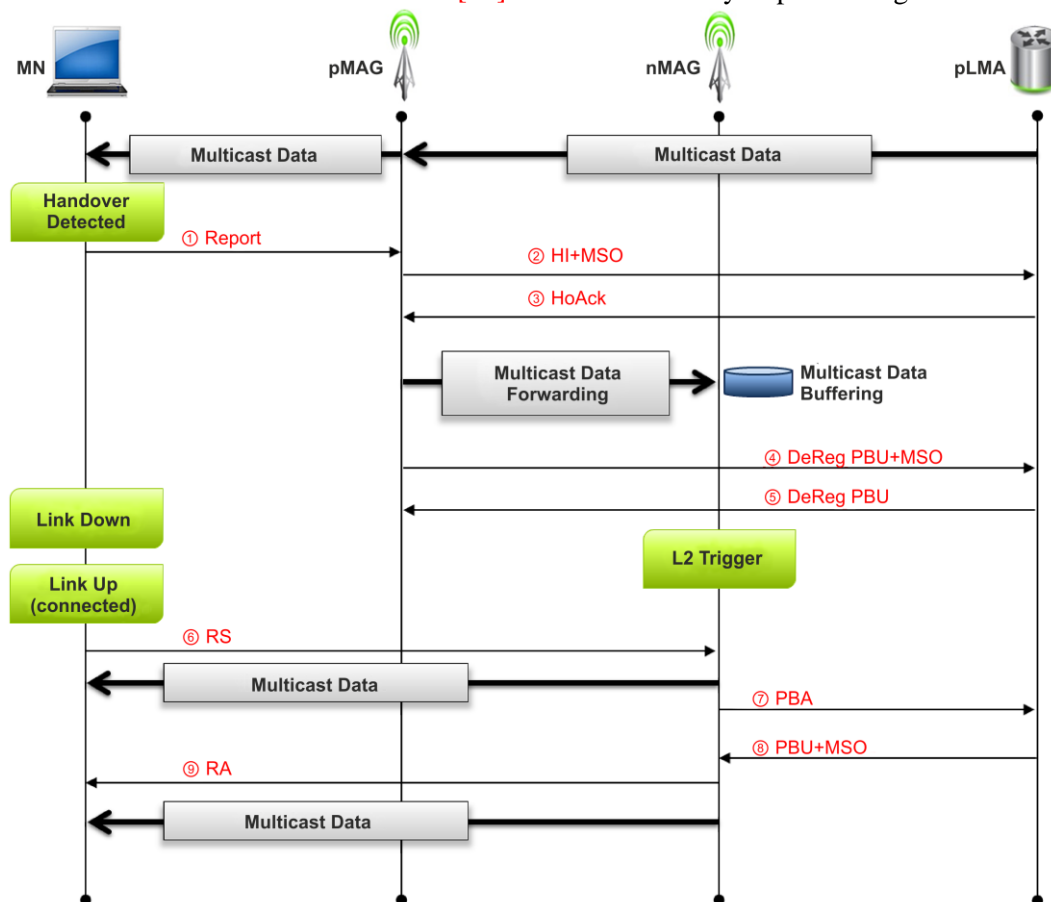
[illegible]

MN

pMAG

nMAG

pLMA

Multicast Data

Multicast Data

Handover Detected

① Report

② HI+MSO

③ HoAck

Multicast Data Forwarding

Multicast Data Buffering

④ DeReg PBU+MSO

⑤ DeReg PBU

Link Down

L2 Trigger

Link Up (connected)

⑥ RS

Multicast Data

⑦ PBA

⑧ PBU+MSO

⑨ RA

Multicast Data